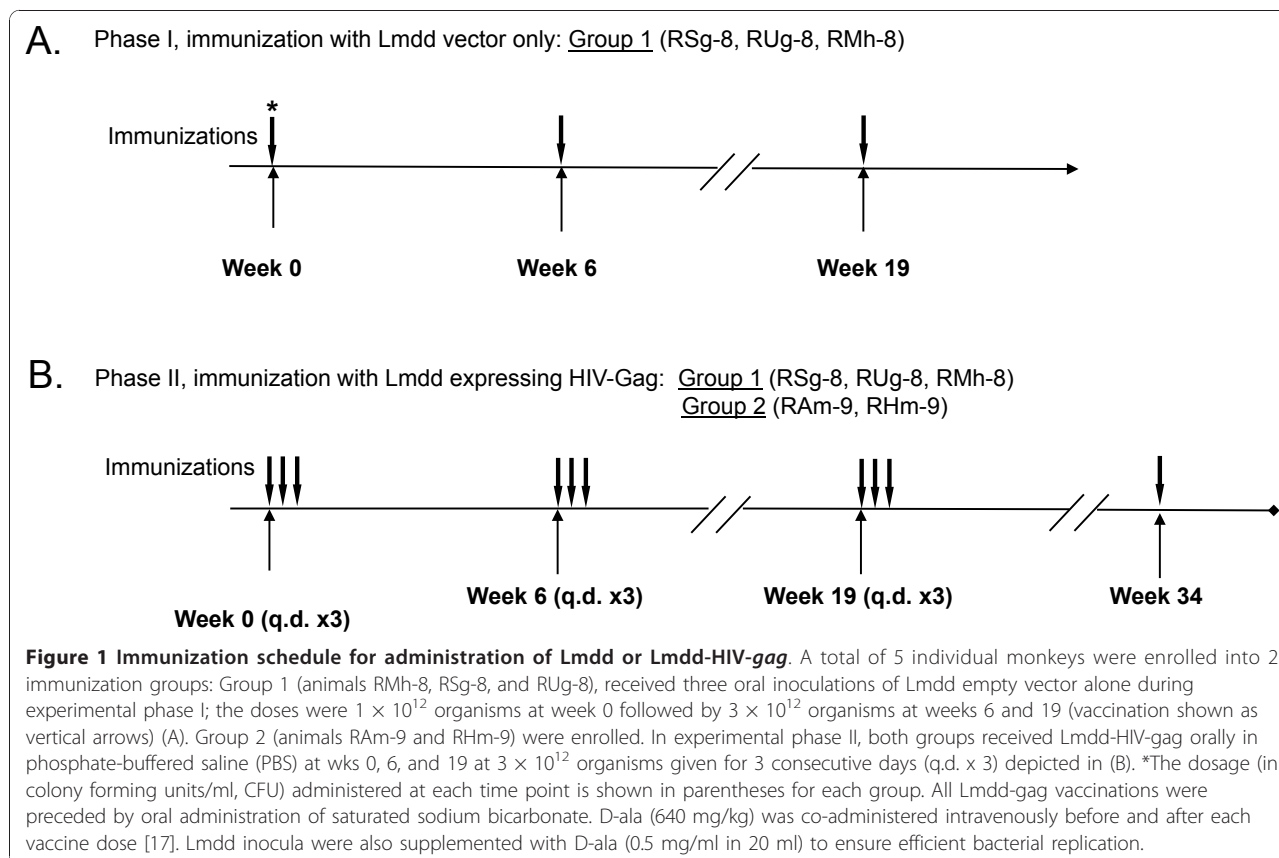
A. Phase I, immunization with Lmdd vector only: Group 1 (RSg-8, RUg-8, RMh-8)

*

Immunizations

Week 0

Week 6

Week 19

B. Phase II, immunization with Lmdd expressing HIV-Gag: Group 1 (RSg-8, RUg-8, RMh-8)
Group 2 (RAm-9, RHm-9)

Immunizations

Week 0 (q.d. x3)

Week 6 (q.d. x3)

Week 19 (q.d. x3)

Week 34

**Figure 1 Immunization schedule for administration of Lmdd or Lmdd-HIV-*gag***. A total of 5 individual monkeys were enrolled into 2 immunization groups: Group 1 (animals RMh-8, RSg-8, and RUg-8), received three oral inoculations of Lmdd empty vector alone during experimental phase I; the doses were $1 \times 10^{12}$ organisms at week 0 followed by $3 \times 10^{12}$ organisms at weeks 6 and 19 (vaccination shown as vertical arrows) (A). Group 2 (animals RAm-9 and RHm-9) were enrolled. In experimental phase II, both groups received Lmdd-HIV-gag orally in phosphate-buffered saline (PBS) at wks 0, 6, and 19 at $3 \times 10^{12}$ organisms given for 3 consecutive days (q.d. x 3) depicted in (B). *The dosage (in colony forming units/ml, CFU) administered at each time point is shown in parentheses for each group. All Lmdd-gag vaccinations were preceded by oral administration of saturated sodium bicarbonate. D-ala (640 mg/kg) was co-administered intravenously before and after each vaccine dose [17]. Lmdd inocula were also supplemented with D-ala (0.5 mg/ml in 20 ml) to ensure efficient bacterial replication.